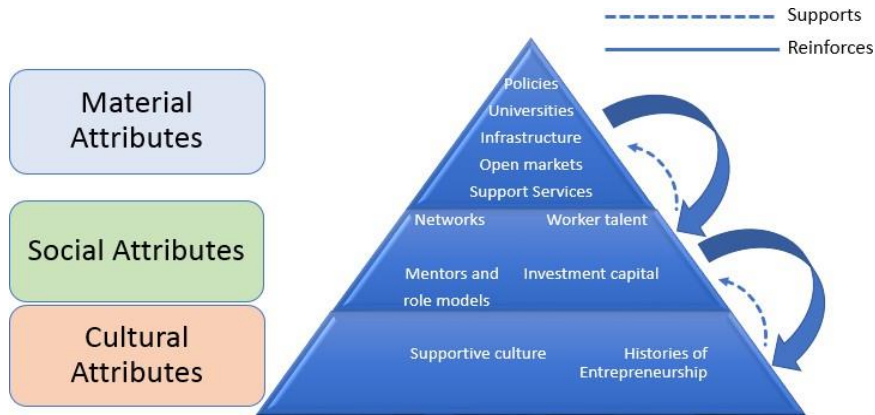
Supports
Reinforces

Material Attributes

Social Attributes

Cultural Attributes

Policies
Universities
Infrastructure
Open markets
Support Services

Networks
Worker talent
Mentors and role models
Investment capital

Supportive culture
Histories of Entrepreneurship